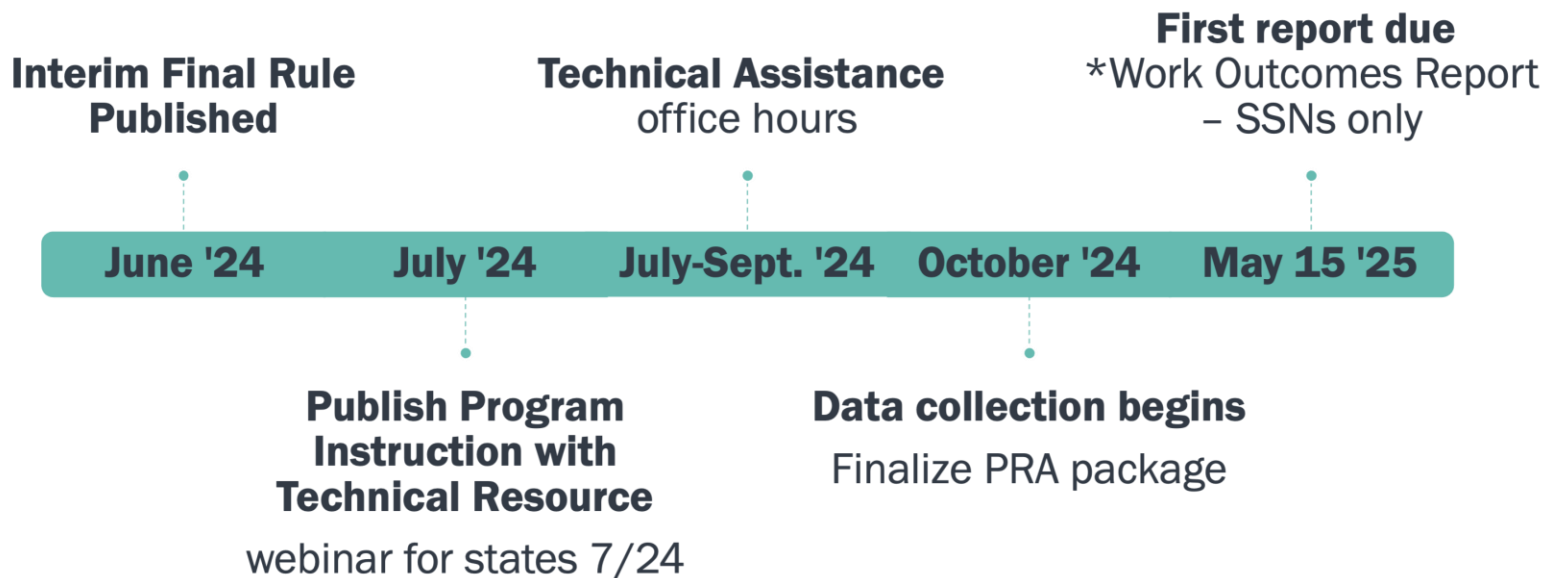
Interim Final Rule Published

Technical Assistance office hours

First report due
*Work Outcomes Report – SSNs only

June '24

July '24

July-Sept. '24

October '24

May 15 '25

Publish Program Instruction with Technical Resource
webinar for states 7/24

Data collection begins
Finalize PRA package